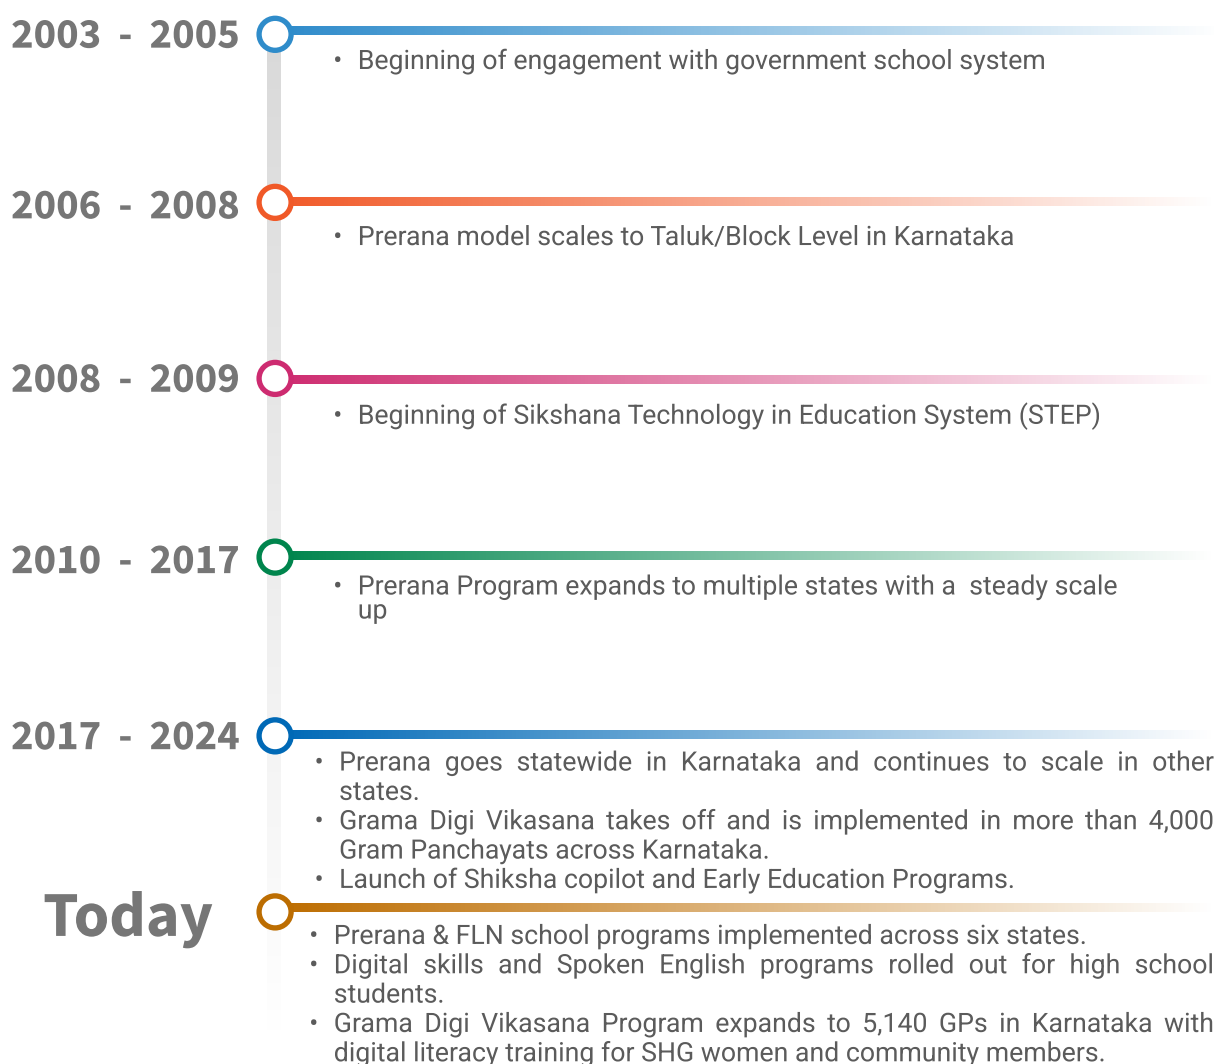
2003 - 2005

• Beginning of engagement with government school system

2006 - 2008

• Prerana model scales to Taluk/Block Level in Karnataka

2008 - 2009

• Beginning of Sikshana Technology in Education System (STEP)

2010 - 2017

• Prerana Program expands to multiple states with a steady scale up

2017 - 2024

• Prerana goes statewide in Karnataka and continues to scale in other states.
• Grama Digi Vikasana takes off and is implemented in more than 4,000 Gram Panchayats across Karnataka.
• Launch of Shiksha copilot and Early Education Programs.

Today

• Prerana & FLN school programs implemented across six states.
• Digital skills and Spoken English programs rolled out for high school students.
• Grama Digi Vikasana Program expands to 5,140 GPs in Karnataka with digital literacy training for SHG women and community members.